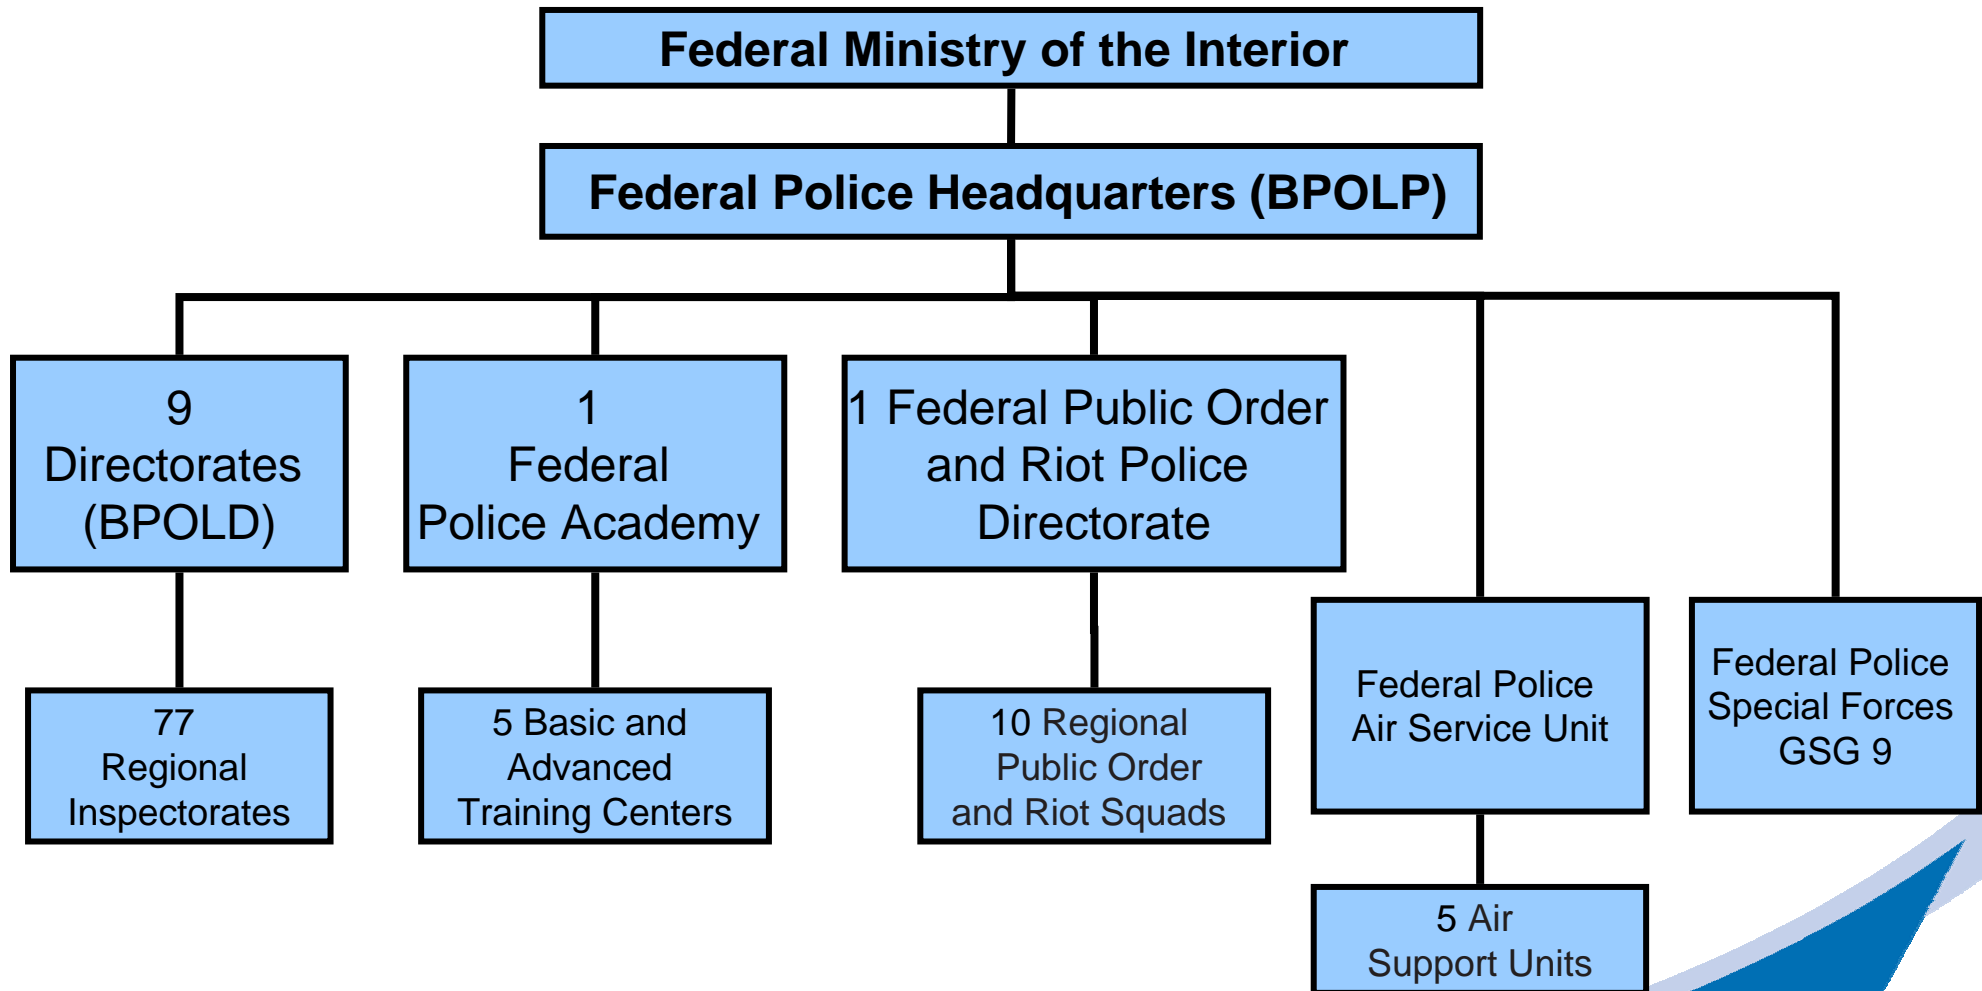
Federal Ministry of the Interior

Federal Police Headquarters (BPOLP)

9 Directorates (BPOLD)

1 Federal Police Academy

1 Federal Public Order and Riot Police Directorate

77 Regional Inspectorates

5 Basic and Advanced Training Centers

10 Regional Public Order and Riot Squads

Federal Police Air Service Unit

Federal Police Special Forces GSG 9

5 Air Support Units